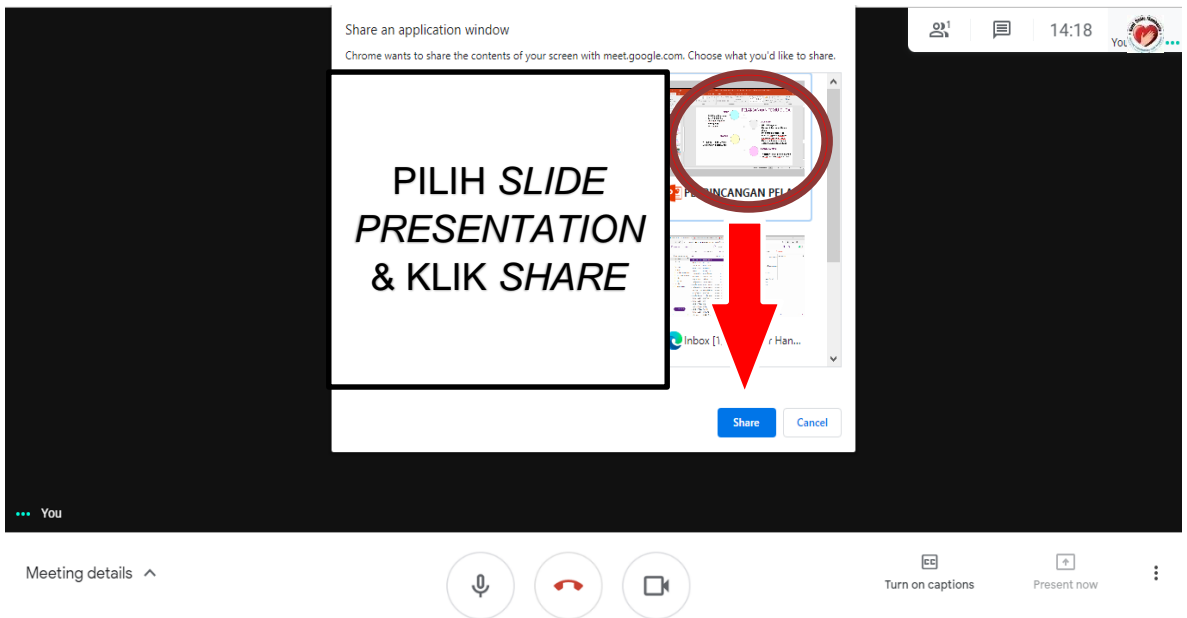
Share an application window

Chrome wants to share the contents of your screen with meet.google.com. Choose what you'd like to share.

PILIH *SLIDE PRESENTATION* & KLIK *SHARE*

PERANCANGAN PELA

Inbox [1 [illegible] r Han...

Share Cancel

1 14:18 You

You

Meeting details

Turn on captions Present now